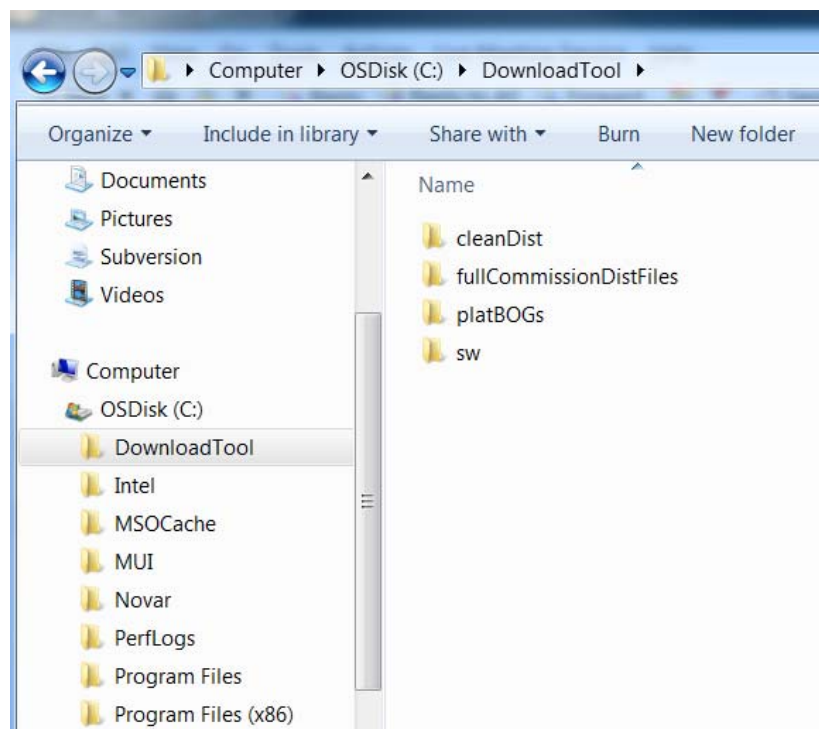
▸ Computer ▸ OSDisk (C:) ▸ DownloadTool ▸

Organize ▾ Include in library ▾ Share with ▾ Burn New folder

Documents
Pictures
Subversion
Videos

Computer
OSDisk (C:)
DownloadTool
Intel
MSOCache
MUI
Novar
PerfLogs
Program Files
Program Files (x86)

Name

cleanDist
fullCommissionDistFiles
platBOGs
sw